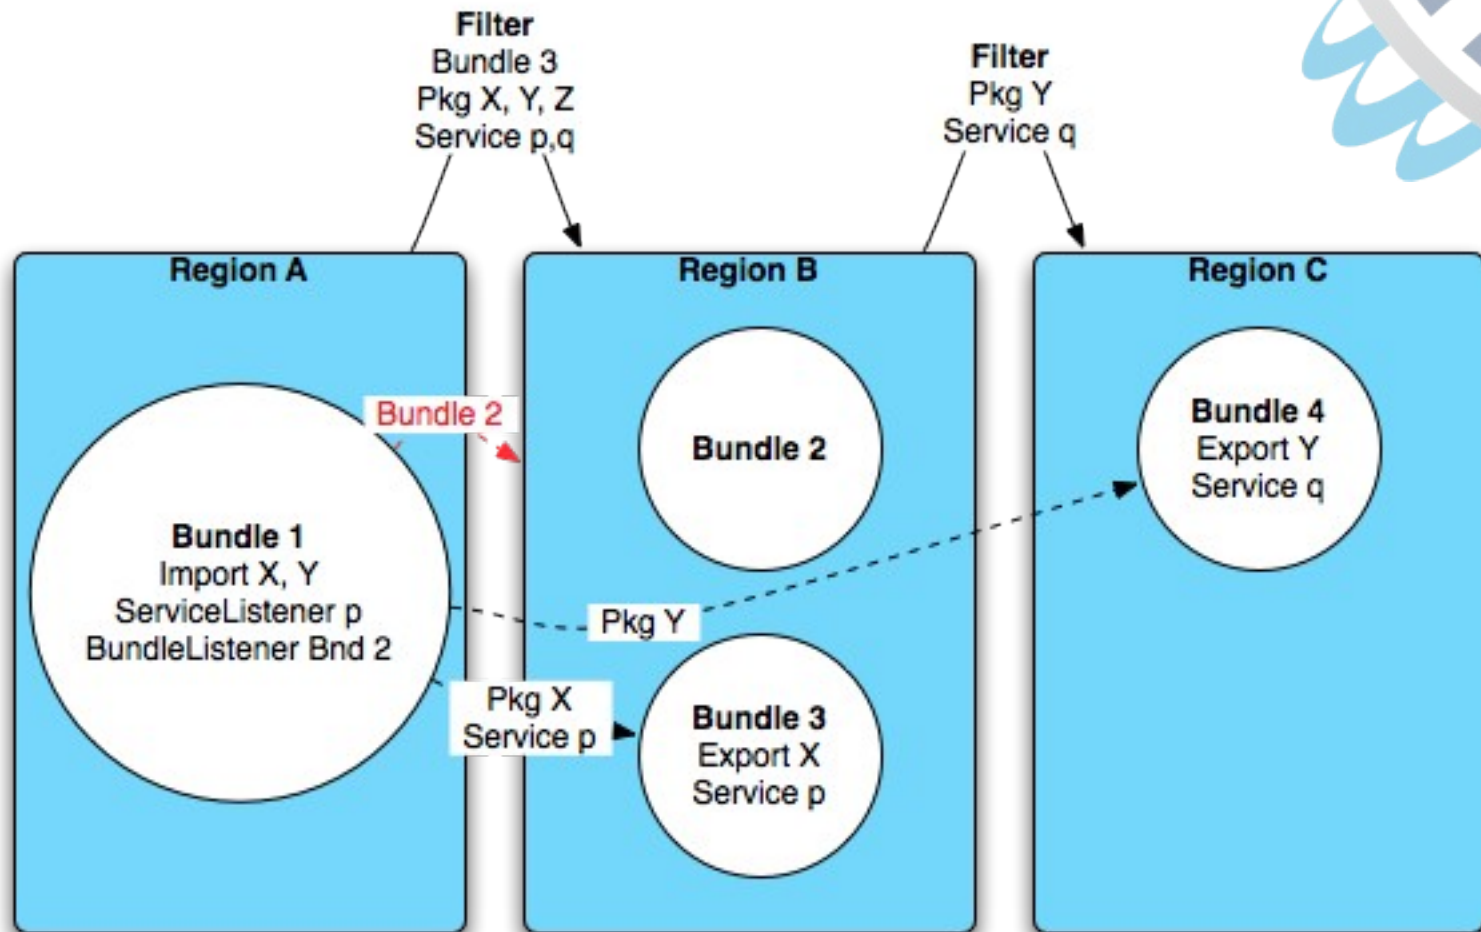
Filter
Bundle 3
Pkg X, Y, Z
Service p,q

Filter
Pkg Y
Service q

Region A

Region B

Region C

Bundle 2

Bundle 2

Bundle 4
Export Y
Service q

Bundle 1
Import X, Y
ServiceListener p
BundleListener Bnd 2

Pkg Y

Pkg X
Service p

Bundle 3
Export X
Service p